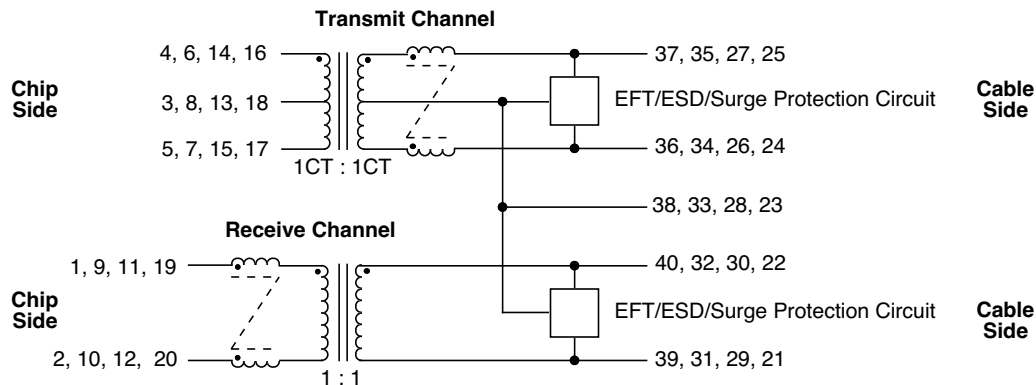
Transmit Channel

Chip Side

4, 6, 14, 16

3, 8, 13, 18

5, 7, 15, 17

1CT : 1CT

37, 35, 27, 25

EFT/ESD/Surge Protection Circuit

36, 34, 26, 24

Cable Side

38, 33, 28, 23

Receive Channel

Chip Side

1, 9, 11, 19

2, 10, 12, 20

1 : 1

40, 32, 30, 22

EFT/ESD/Surge Protection Circuit

39, 31, 29, 21

Cable Side